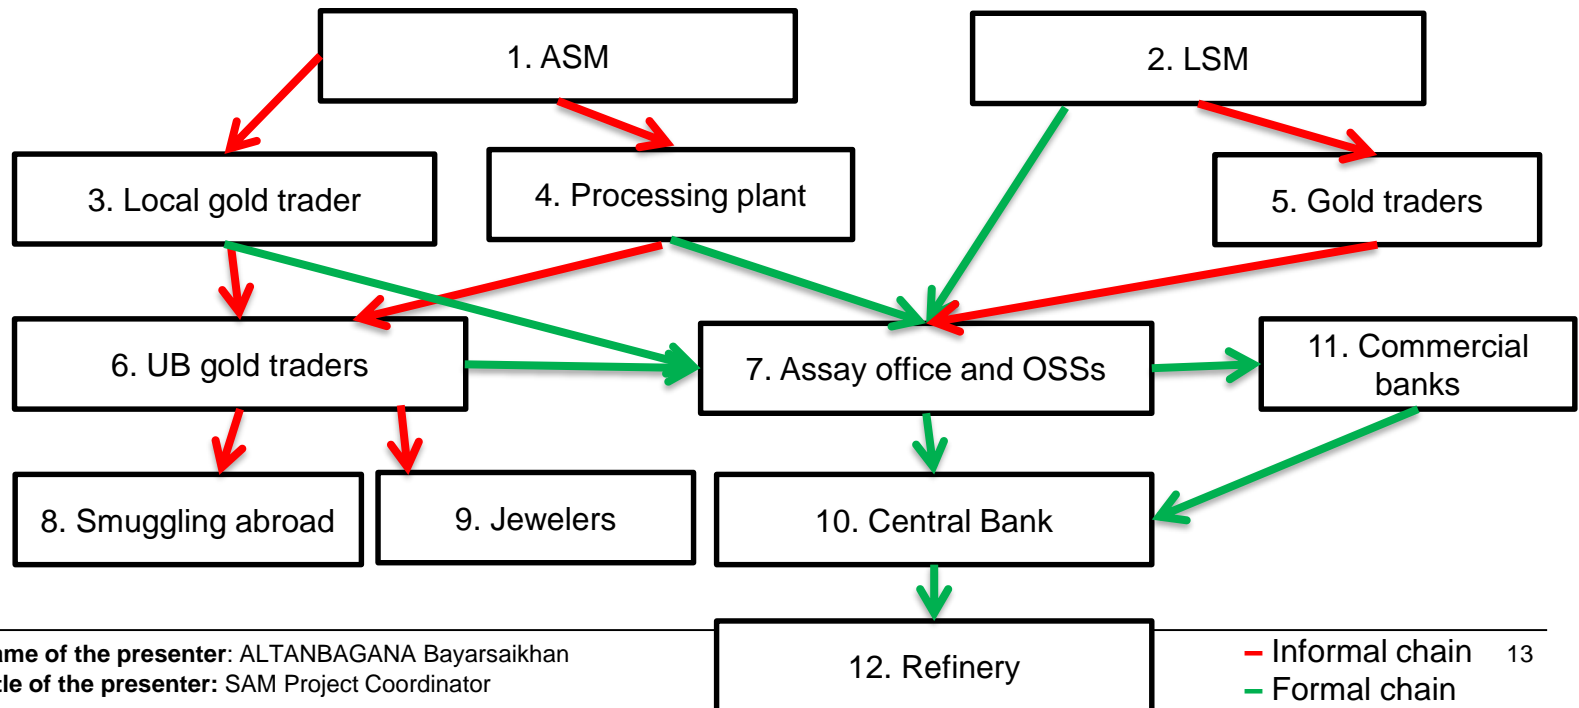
1. ASM

2. LSM

3. Local gold trader

4. Processing plant

5. Gold traders

6. UB gold traders

7. Assay office and OSSs

11. Commercial banks

8. Smuggling abroad

9. Jewelers

10. Central Bank

12. Refinery

ame of the presenter: ALTANBAGANA Bayarsaikhan
tle of the presenter: SAM Project Coordinator

– Informal chain
– Formal chain

13